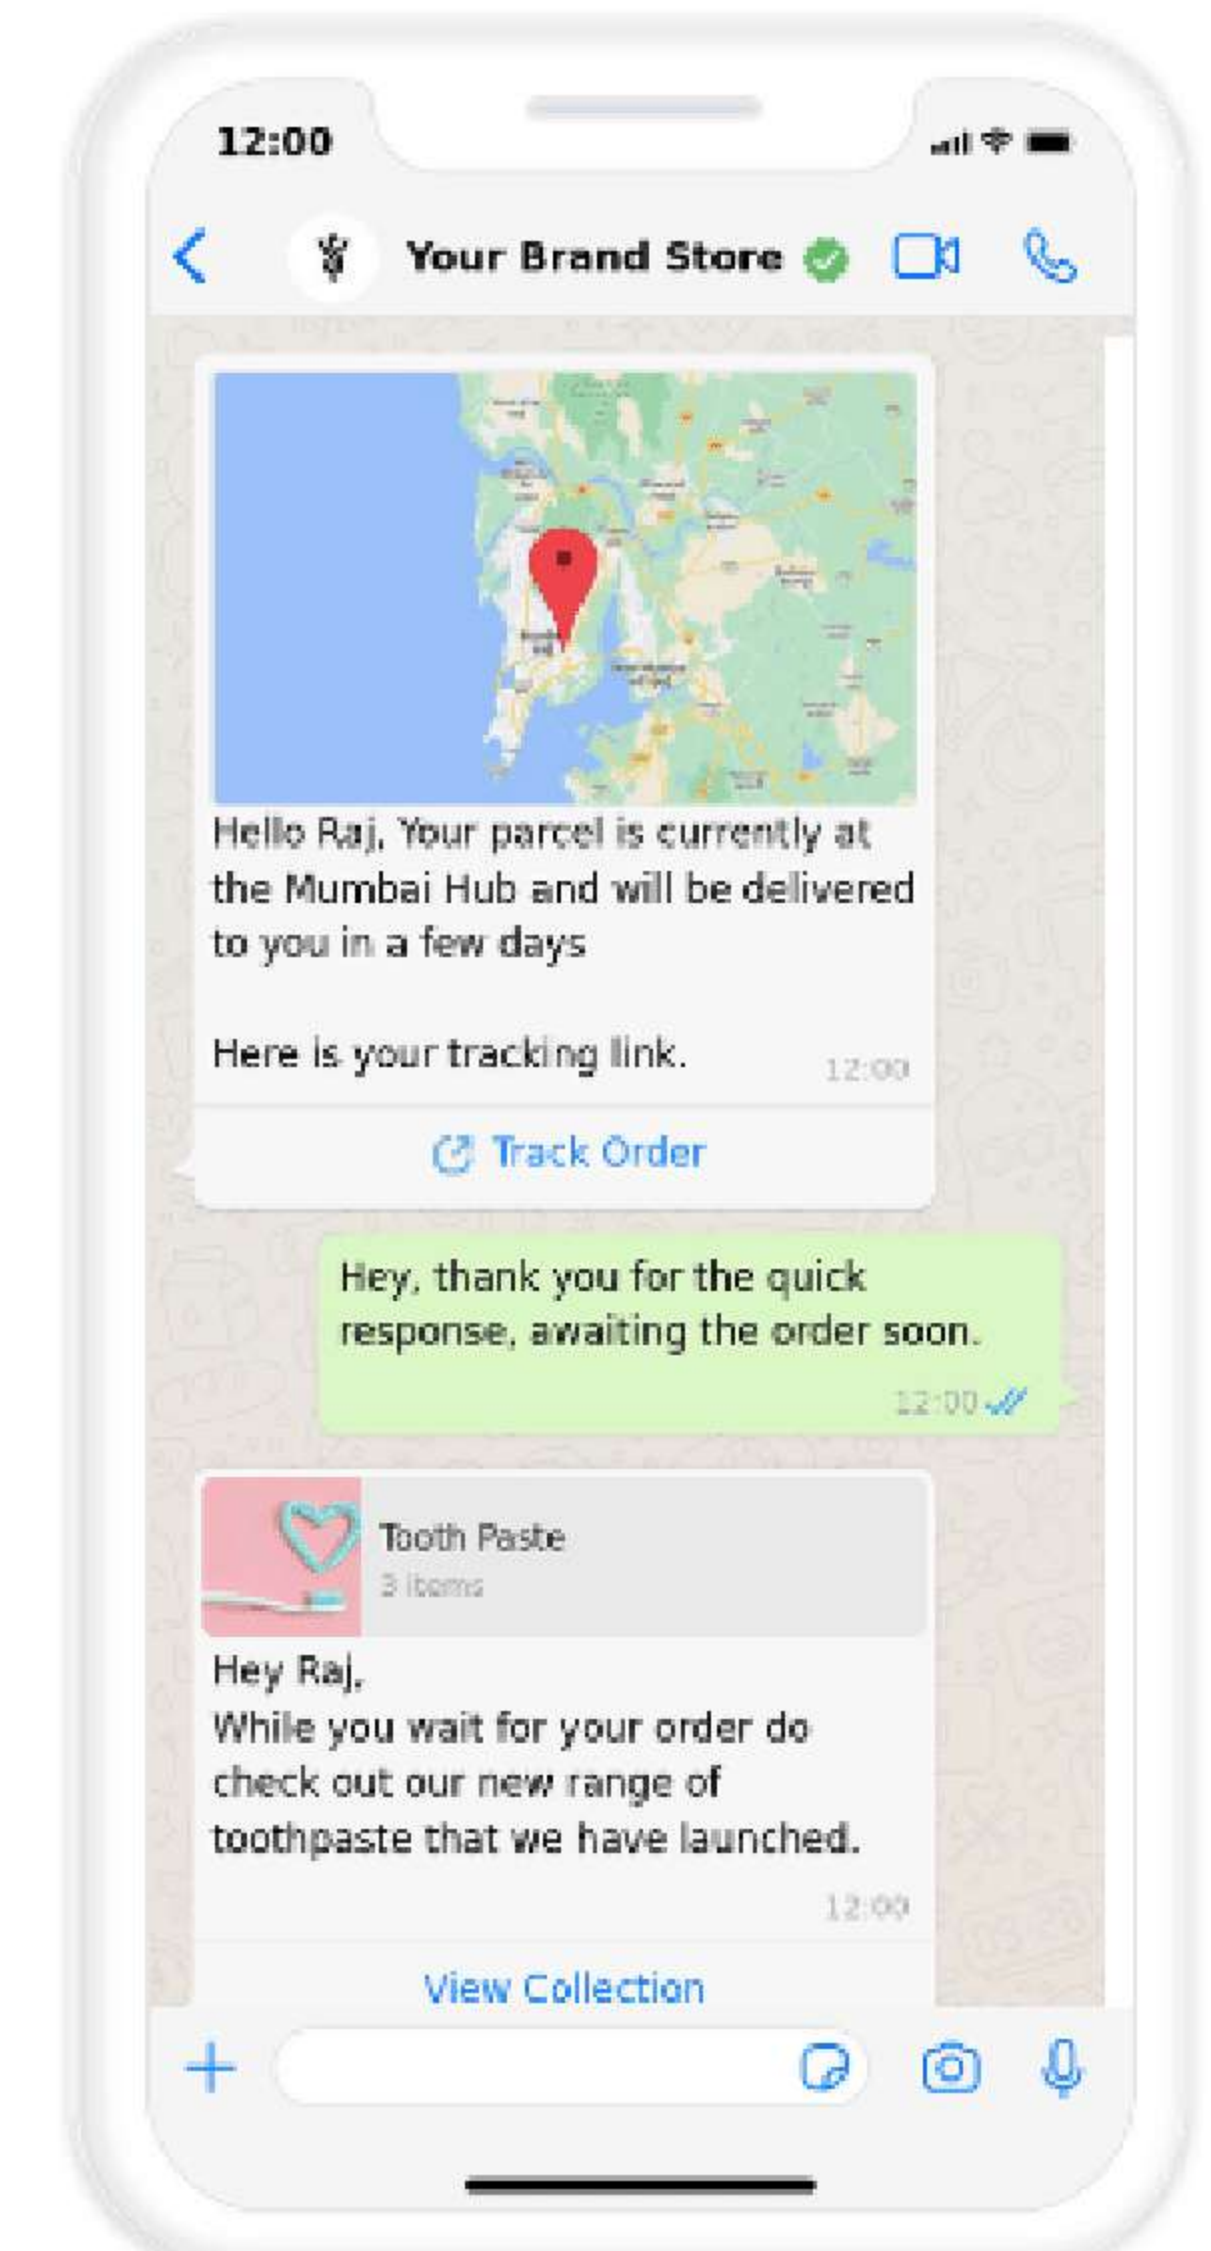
12:00

Your Brand Store

Hello Raj, Your parcel is currently at the Mumbai Hub and will be delivered to you in a few days

Here is your tracking link.

12:00

Track Order

Hey, thank you for the quick response, awaiting the order soon.

12:00

Tooth Paste
3 items

Hey Raj,
While you wait for your order do check out our new range of toothpaste that we have launched.

12:00

View Collection